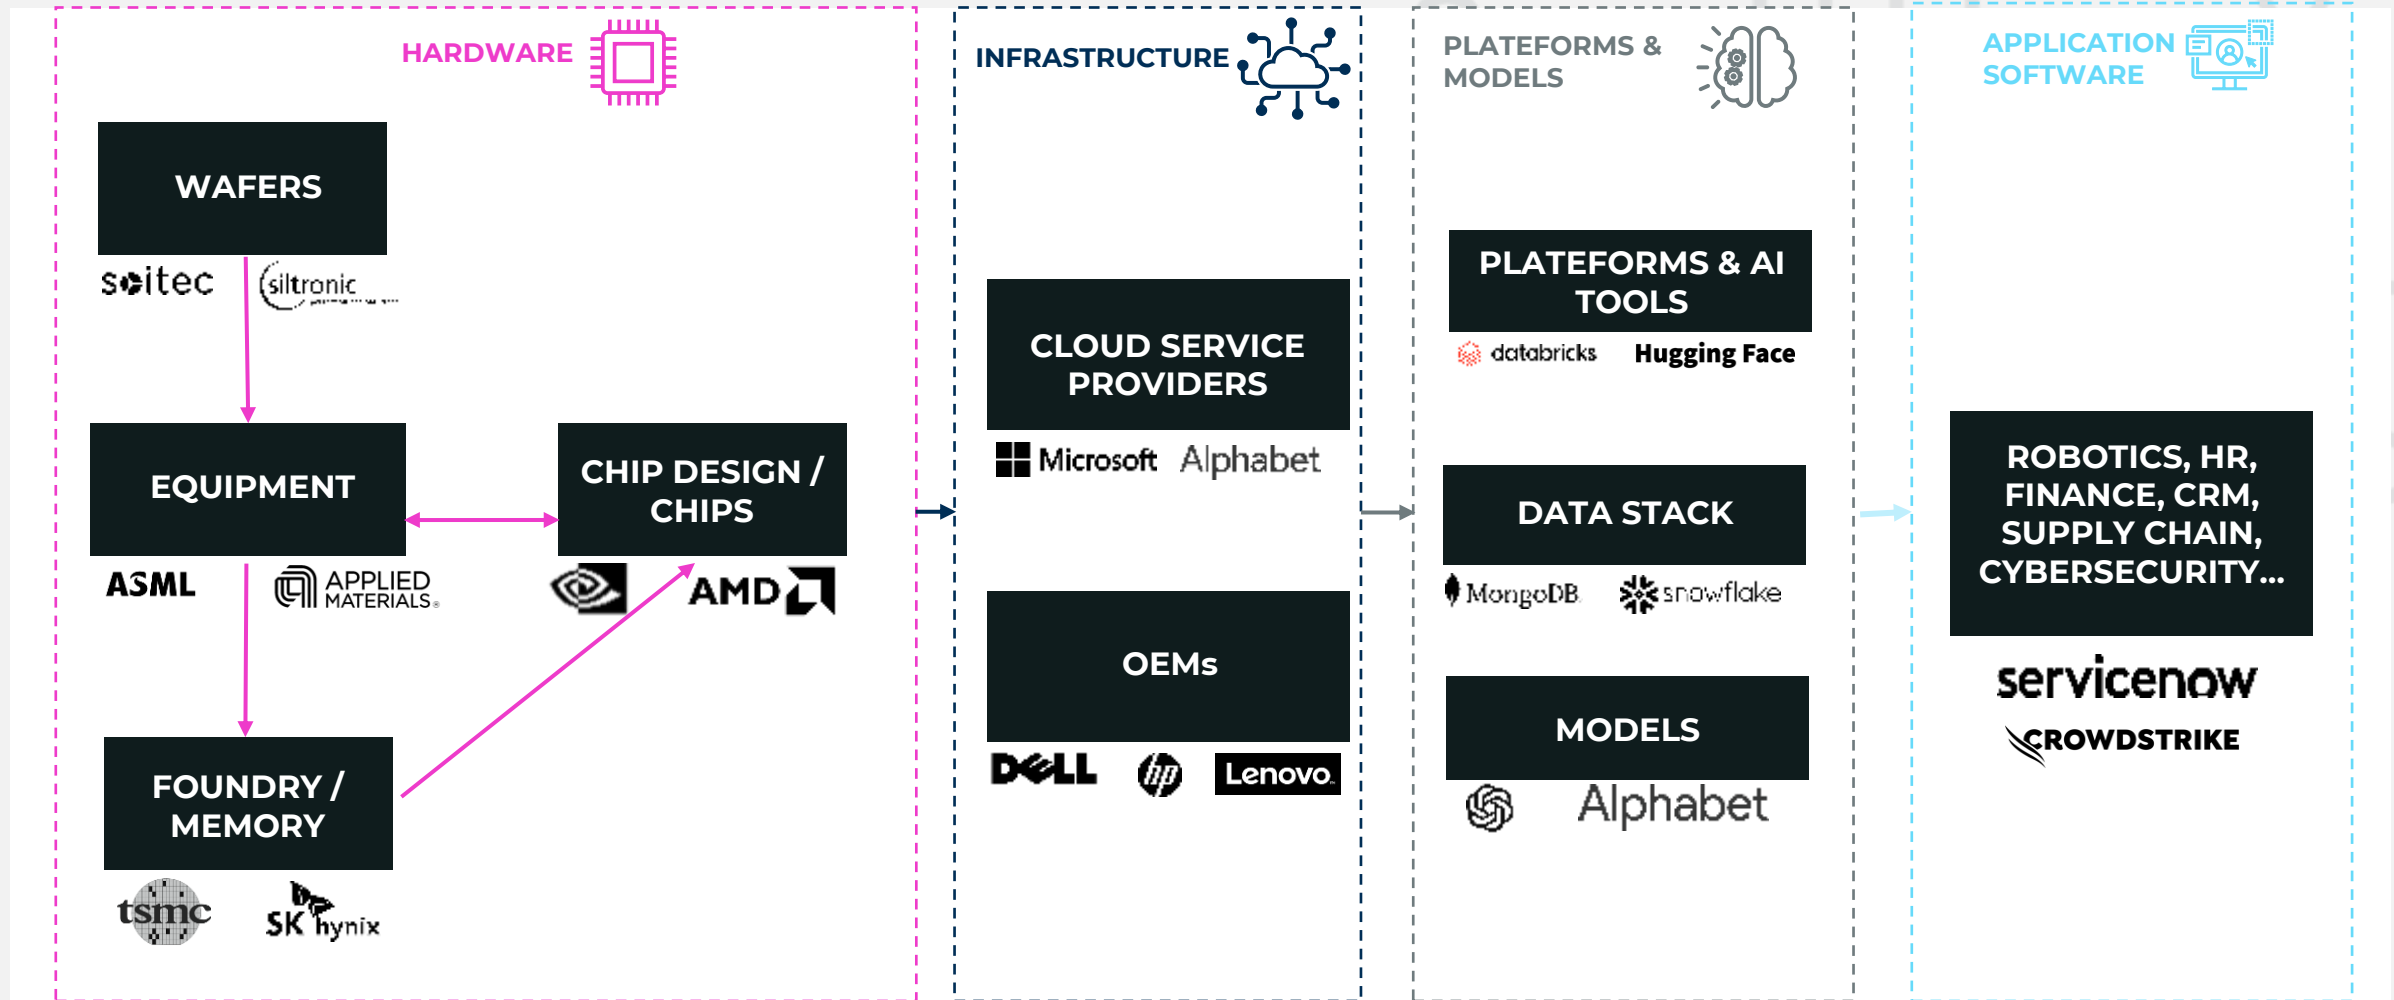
HARDWARE

WAFERS

soitec siltronic

EQUIPMENT

ASML APPLIED MATERIALS

CHIP DESIGN / CHIPS

AMD

FOUNDRY / MEMORY

tsmc SK hynix

INFRASTRUCTURE

CLOUD SERVICE PROVIDERS

Microsoft Alphabet

OEMs

DELL hp Lenovo

PLATEFORMS & MODELS

PLATEFORMS & AI TOOLS

databricks Hugging Face

DATA STACK

MongoDB snowflake

MODELS

Alphabet

APPLICATION SOFTWARE

ROBOTICS, HR, FINANCE, CRM, SUPPLY CHAIN, CYBERSECURITY...

servicenow

CROWDSTRIKE